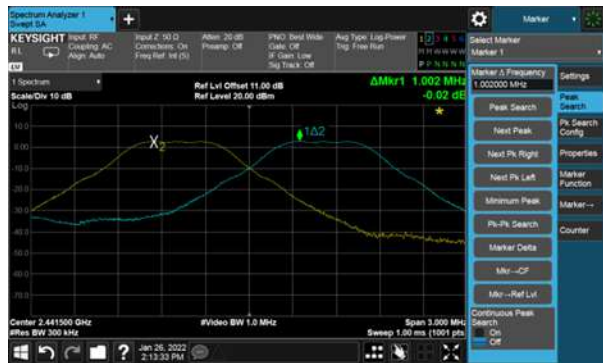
Spectrum Analyzer 1
Swept SA

KEYSIGHT Input: RF
Coupling: AC
Align: Auto
RL

Input Z: 50 Ω
Corrections: On
Freq Ref: Int (S)

Atten: 20 dB
Preamp: Off

PNO: Best Wide
Gate: Off
IF Gain: Low
Sig Track: Off

Avg Type: Log-Power
Trig: Free Run

1 2 3 4 5 6
M W W W W W
P N N N N N

Marker

Select Marker
Marker 1

1 Spectrum

Scale/Div 10 dB
Log

Ref Lvl Offset 11.00 dB
Ref Level 20.00 dBm

ΔMkr1 1.002 MHz
-0.02 dB

10.0
0.00
-10.0
-20.0
-30.0
-40.0
-50.0
-60.0
-70.0
-80.0

X2

1Δ2

Center 2.441500 GHz
#Res BW 300 kHz

#Video BW 1.0 MHz

Span 3.000 MHz
Sweep 1.00 ms (1001 pts)

Marker Δ Frequency
1.002000 MHz

Peak Search
Next Peak
Next Pk Right
Next Pk Left
Minimum Peak
Pk-Pk Search
Marker Delta
Mkr→CF
Mkr→Ref Lvl

Continuous Peak Search
On
Off

Settings
Peak Search
Pk Search Config
Properties
Marker Function
Marker→
Counter

Jan 26, 2022
2:13:33 PM